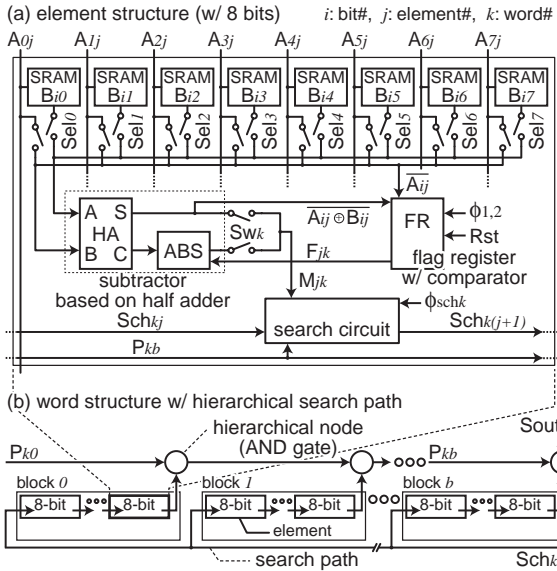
(a) element structure (w/ 8 bits)   $i$: bit#, $j$: element#, $k$: word#

$A_{0j}$ $A_{1j}$ $A_{2j}$ $A_{3j}$ $A_{4j}$ $A_{5j}$ $A_{6j}$ $A_{7j}$

SRAM $B_{i0}$ SRAM $B_{i1}$ SRAM $B_{i2}$ SRAM $B_{i3}$ SRAM $B_{i4}$ SRAM $B_{i5}$ SRAM $B_{i6}$ SRAM $B_{i7}$

$Sel_0$ $Sel_1$ $Sel_2$ $Sel_3$ $Sel_4$ $Sel_5$ $Sel_6$ $Sel_7$

$\overline{A_{ij}}$

A S
HA
B C

ABS

$Sw_k$

$\overline{A_{ij} \oplus B_{ij}}$

FR

$\phi_{1,2}$

Rst

$F_{jk}$

flag register w/ comparator

subtractor based on half adder

$M_{jk}$

$\phi_{schk}$

$Sch_{kj}$

search circuit

$Sch_{k(j+1)}$

$P_{kb}$

(b) word structure w/ hierarchical search path

hierarchical node (AND gate)

Sout

$P_{k0}$

$P_{kb}$

block $0$

8-bit 8-bit

block $1$

8-bit 8-bit

element

block $b$

8-bit 8-bit

search path

$Sch_k$